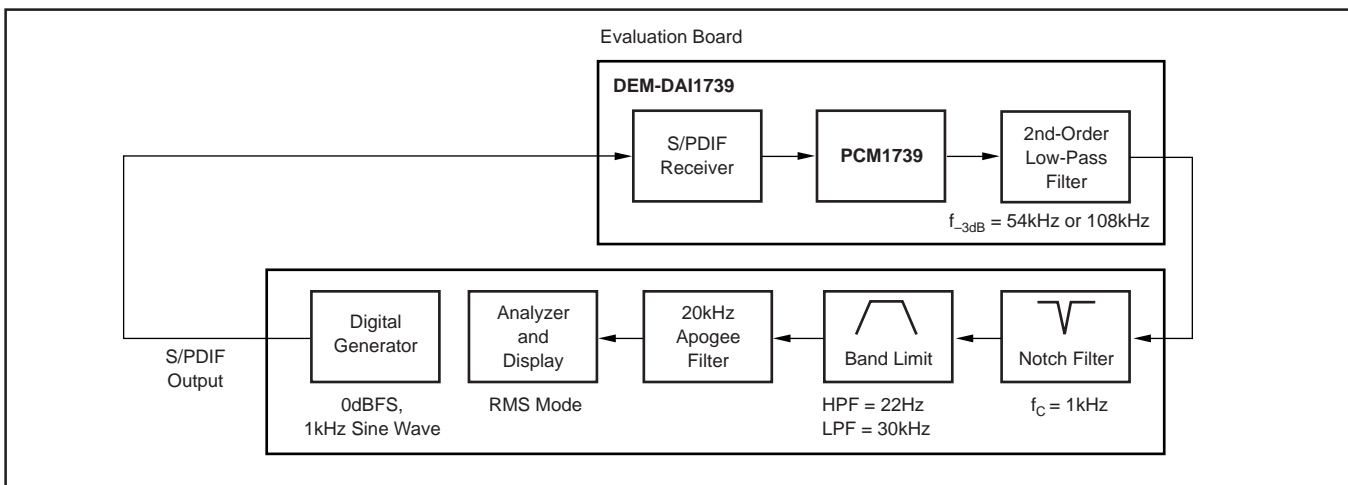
Evaluation Board

DEM-DAI1739

S/PDIF Receiver

PCM1739

2nd-Order Low-Pass Filter

$f_{-3dB}$ = 54kHz or 108kHz

S/PDIF Output

Digital Generator

0dBFS, 1kHz Sine Wave

Analyzer and Display

RMS Mode

20kHz Apogee Filter

Band Limit

HPF = 22Hz
LPF = 30kHz

Notch Filter

$f_C$ = 1kHz